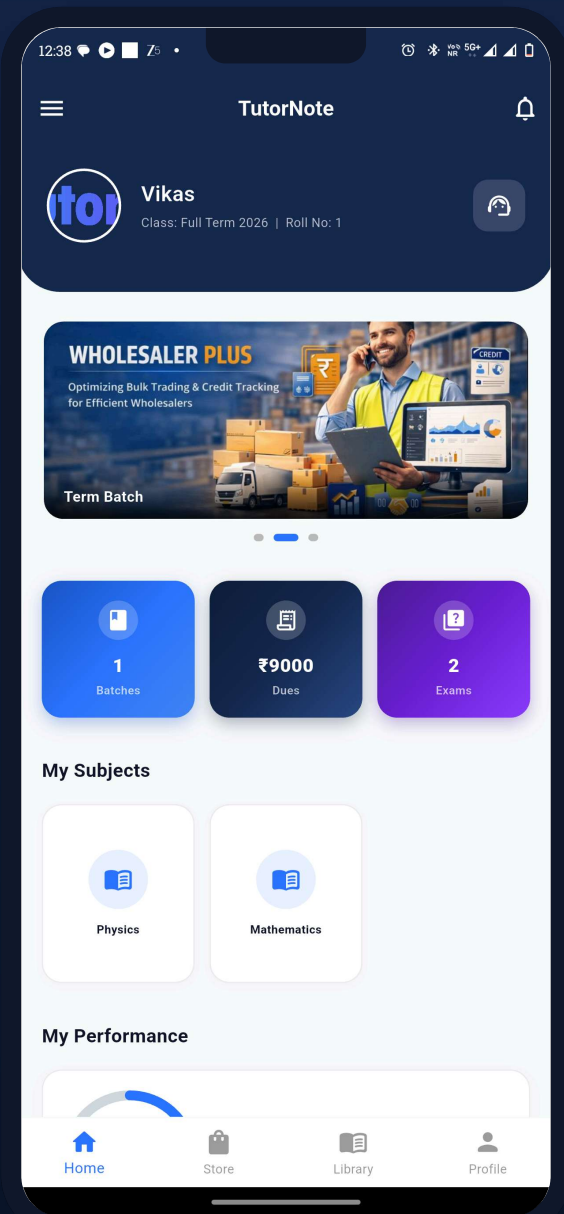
12:38

TutorNote

tor

Vikas

Class: Full Term 2026 | Roll No: 1

WHOLESALER PLUS

Optimizing Bulk Trading & Credit Tracking for Efficient Wholesalers

CREDIT

Term Batch

1
Batches

₹9000
Dues

2
Exams

My Subjects

Physics

Mathematics

My Performance

Home

Store

Library

Profile